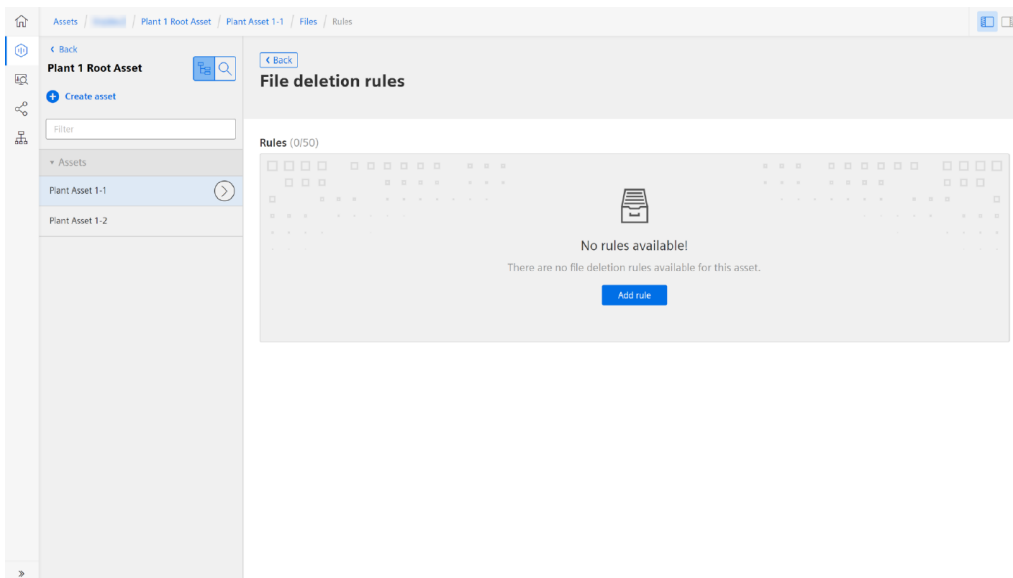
Assets / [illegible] / Plant 1 Root Asset / Plant Asset 1-1 / Files / Rules

‹ Back
Plant 1 Root Asset

Create asset

Filter

▾ Assets

Plant Asset 1-1

Plant Asset 1-2

‹ Back
File deletion rules

Rules (0/50)

No rules available!

There are no file deletion rules available for this asset.

Add rule

»